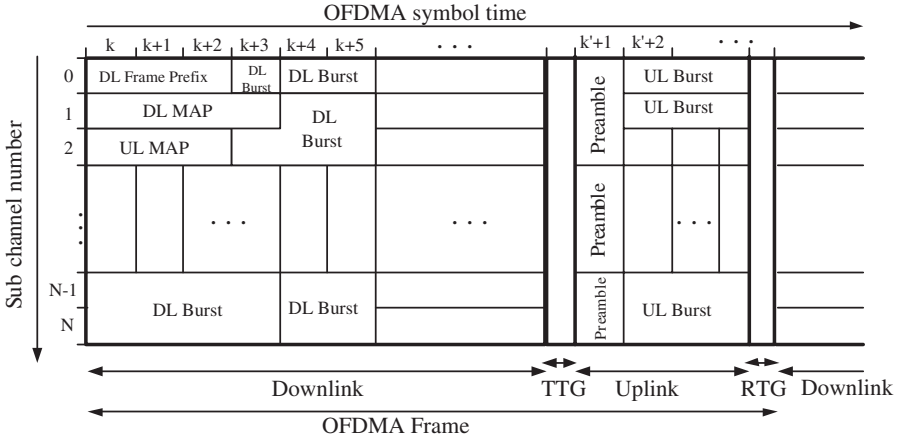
OFDMA symbol time

k k+1 k+2 k+3 k+4 k+5 . . . k'+1 k'+2 . . .

Sub channel number

0 1 2 . . . N-1 N

DL Frame Prefix
DL Burst
DL Burst
DL MAP
UL MAP
DL Burst
. . .
. . .
DL Burst
DL Burst

Preamble
Preamble
Preamble

UL Burst
UL Burst
. . .
UL Burst

Downlink TTG Uplink RTG Downlink

OFDMA Frame